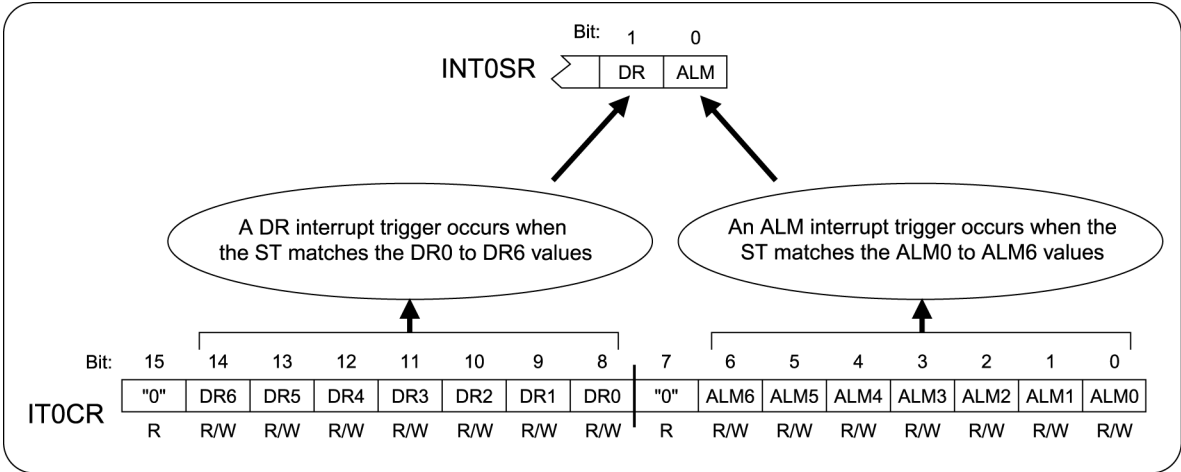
Bit: 1 0

INT0SR

| DR | ALM |
|---|---|

A DR interrupt trigger occurs when the ST matches the DR0 to DR6 values

An ALM interrupt trigger occurs when the ST matches the ALM0 to ALM6 values

IT0CR

| Bit: | 15 | 14 | 13 | 12 | 11 | 10 | 9 | 8 | 7 | 6 | 5 | 4 | 3 | 2 | 1 | 0 |
|---|---|---|---|---|---|---|---|---|---|---|---|---|---|---|---|---|
| | "0" | DR6 | DR5 | DR4 | DR3 | DR2 | DR1 | DR0 | "0" | ALM6 | ALM5 | ALM4 | ALM3 | ALM2 | ALM1 | ALM0 |
| | R | R/W | R/W | R/W | R/W | R/W | R/W | R/W | R | R/W | R/W | R/W | R/W | R/W | R/W | R/W |